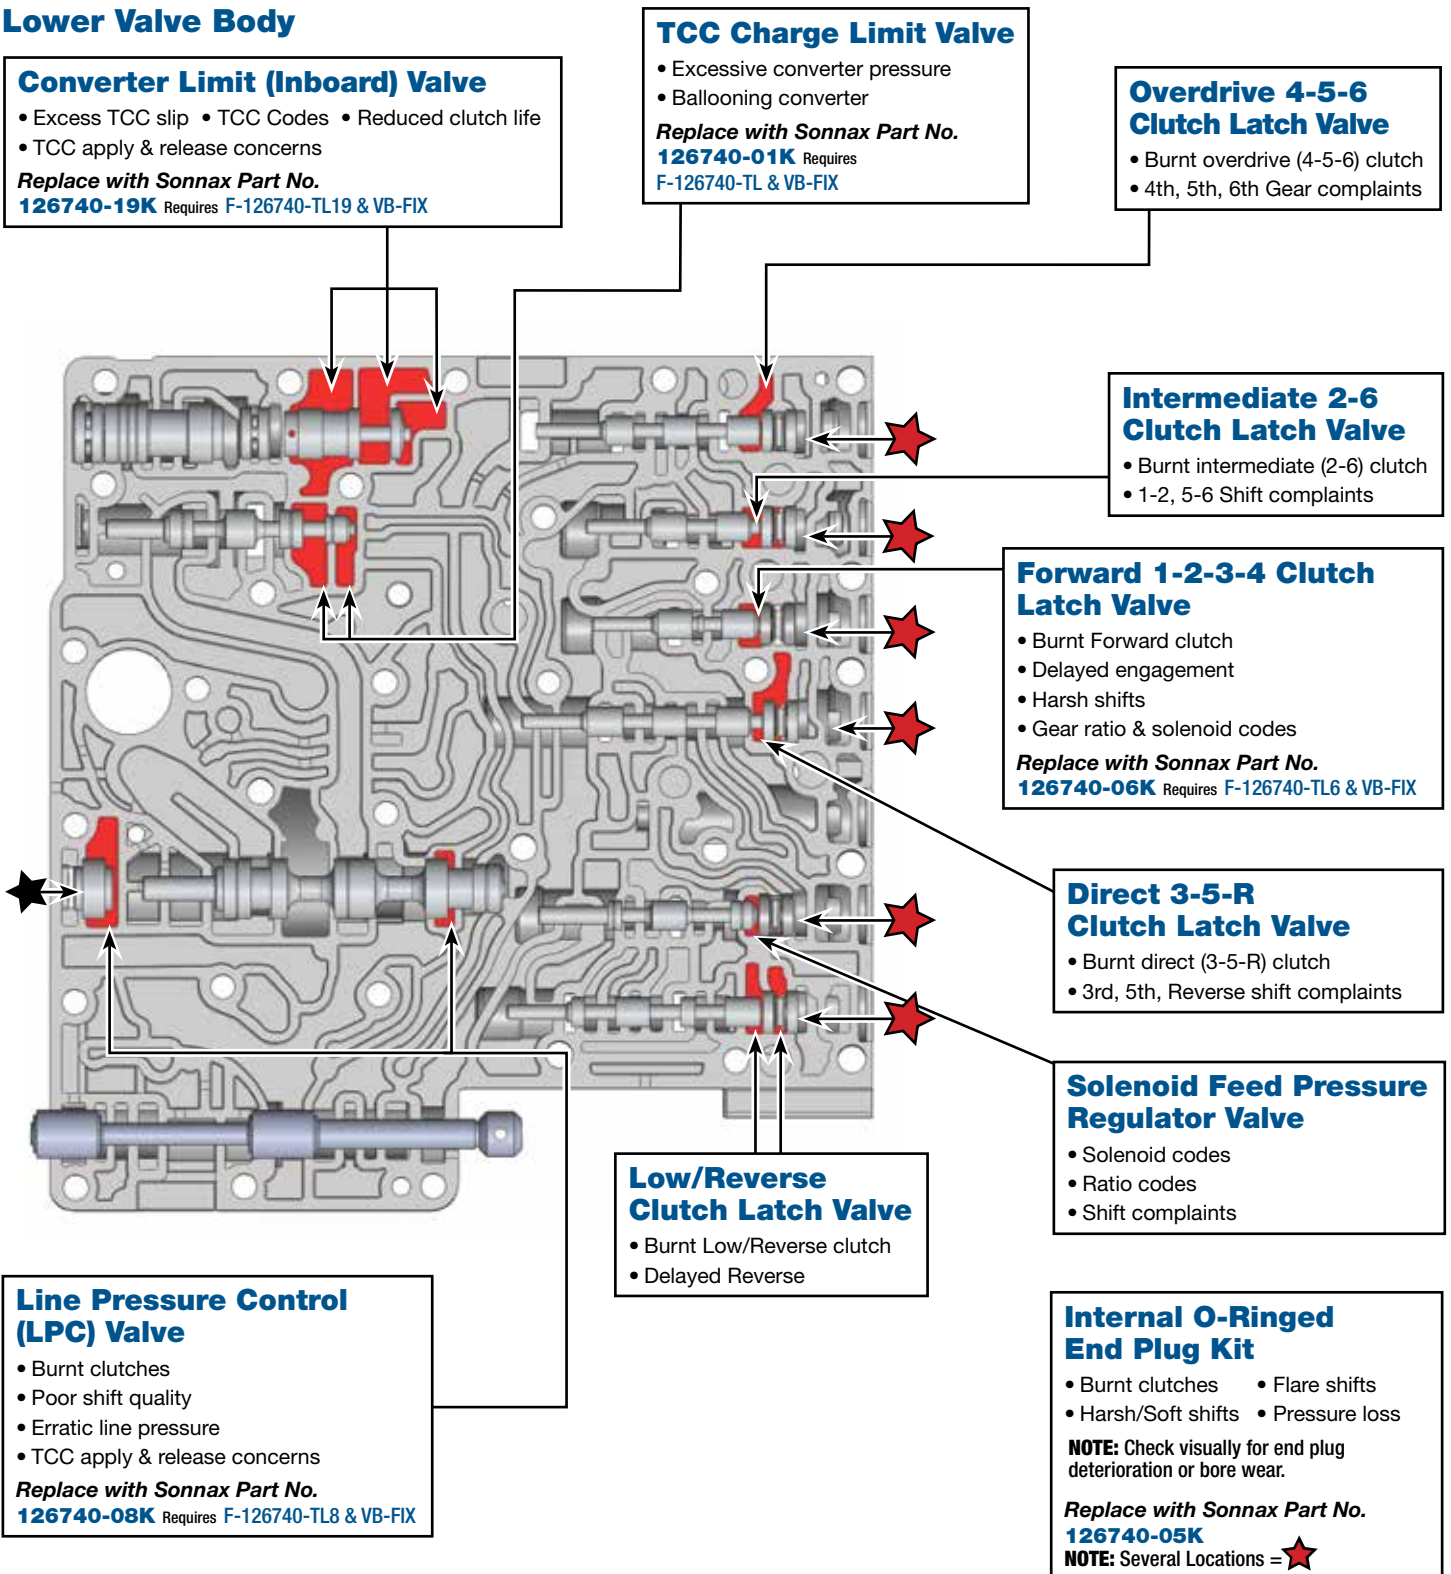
Lower Valve Body

Converter Limit (Inboard) Valve
• Excess TCC slip • TCC Codes • Reduced clutch life
• TCC apply & release concerns
Replace with Sonnax Part No.
126740-19K Requires F-126740-TL19 & VB-FIX

TCC Charge Limit Valve
• Excessive converter pressure
• Ballooning converter
Replace with Sonnax Part No.
126740-01K Requires F-126740-TL & VB-FIX

Overdrive 4-5-6 Clutch Latch Valve
• Burnt overdrive (4-5-6) clutch
• 4th, 5th, 6th Gear complaints

Intermediate 2-6 Clutch Latch Valve
• Burnt intermediate (2-6) clutch
• 1-2, 5-6 Shift complaints

Forward 1-2-3-4 Clutch Latch Valve
• Burnt Forward clutch
• Delayed engagement
• Harsh shifts
• Gear ratio & solenoid codes
Replace with Sonnax Part No.
126740-06K Requires F-126740-TL6 & VB-FIX

Direct 3-5-R Clutch Latch Valve
• Burnt direct (3-5-R) clutch
• 3rd, 5th, Reverse shift complaints

Solenoid Feed Pressure Regulator Valve
• Solenoid codes
• Ratio codes
• Shift complaints

Low/Reverse Clutch Latch Valve
• Burnt Low/Reverse clutch
• Delayed Reverse

Line Pressure Control (LPC) Valve
• Burnt clutches
• Poor shift quality
• Erratic line pressure
• TCC apply & release concerns
Replace with Sonnax Part No.
126740-08K Requires F-126740-TL8 & VB-FIX

Internal O-Ringed End Plug Kit
• Burnt clutches • Flare shifts
• Harsh/Soft shifts • Pressure loss
NOTE: Check visually for end plug deterioration or bore wear.
Replace with Sonnax Part No.
126740-05K
NOTE: Several Locations =